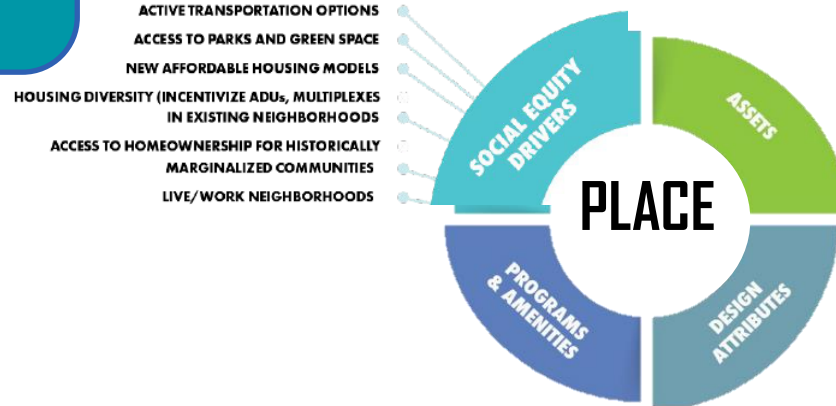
ACTIVE TRANSPORTATION OPTIONS
ACCESS TO PARKS AND GREEN SPACE
NEW AFFORDABLE HOUSING MODELS
HOUSING DIVERSITY (INCENTIVIZE ADUs, MULTIPLEXES IN EXISTING NEIGHBORHOODS
ACCESS TO HOMEOWNERSHIP FOR HISTORICALLY MARGINALIZED COMMUNITIES
LIVE/WORK NEIGHBORHOODS

SOCIAL EQUITY DRIVERS
ASSETS
PLACE
PROGRAMS & AMENITIES
DESIGN ATTRIBUTES